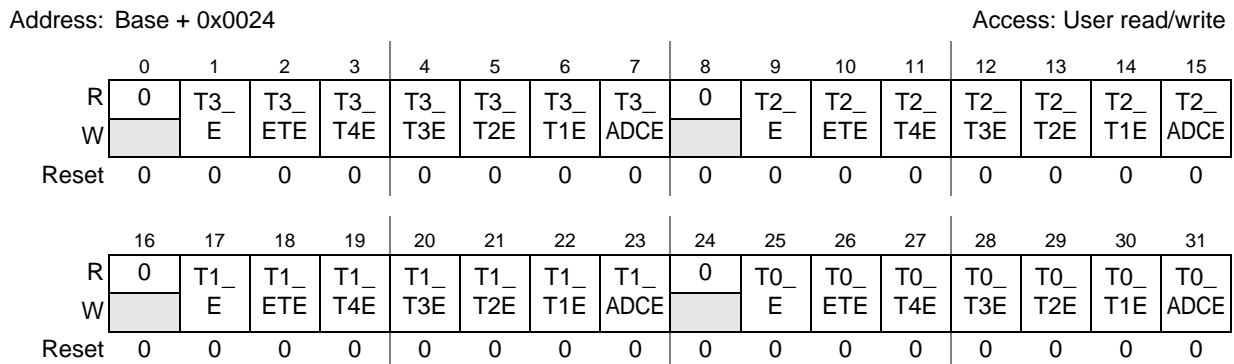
Address: Base + 0x0024

Access: User read/write

| | 0 | 1 | 2 | 3 | 4 | 5 | 6 | 7 | 8 | 9 | 10 | 11 | 12 | 13 | 14 | 15 |
|---|---|---|---|---|---|---|---|---|---|---|---|---|---|---|---|---|
| R | 0 | T3_ E | T3_ ETE | T3_ T4E | T3_ T3E | T3_ T2E | T3_ T1E | T3_ ADCE | 0 | T2_ E | T2_ ETE | T2_ T4E | T2_ T3E | T2_ T2E | T2_ T1E | T2_ ADCE |
| W | | | | | | | | | | | | | | | | |
| Reset | 0 | 0 | 0 | 0 | 0 | 0 | 0 | 0 | 0 | 0 | 0 | 0 | 0 | 0 | 0 | 0 |

| | 16 | 17 | 18 | 19 | 20 | 21 | 22 | 23 | 24 | 25 | 26 | 27 | 28 | 29 | 30 | 31 |
|---|---|---|---|---|---|---|---|---|---|---|---|---|---|---|---|---|
| R | 0 | T1_ E | T1_ ETE | T1_ T4E | T1_ T3E | T1_ T2E | T1_ T1E | T1_ ADCE | 0 | T0_ E | T0_ ETE | T0_ T4E | T0_ T3E | T0_ T2E | T0_ T1E | T0_ ADCE |
| W | | | | | | | | | | | | | | | | |
| Reset | 0 | 0 | 0 | 0 | 0 | 0 | 0 | 0 | 0 | 0 | 0 | 0 | 0 | 0 | 0 | 0 |